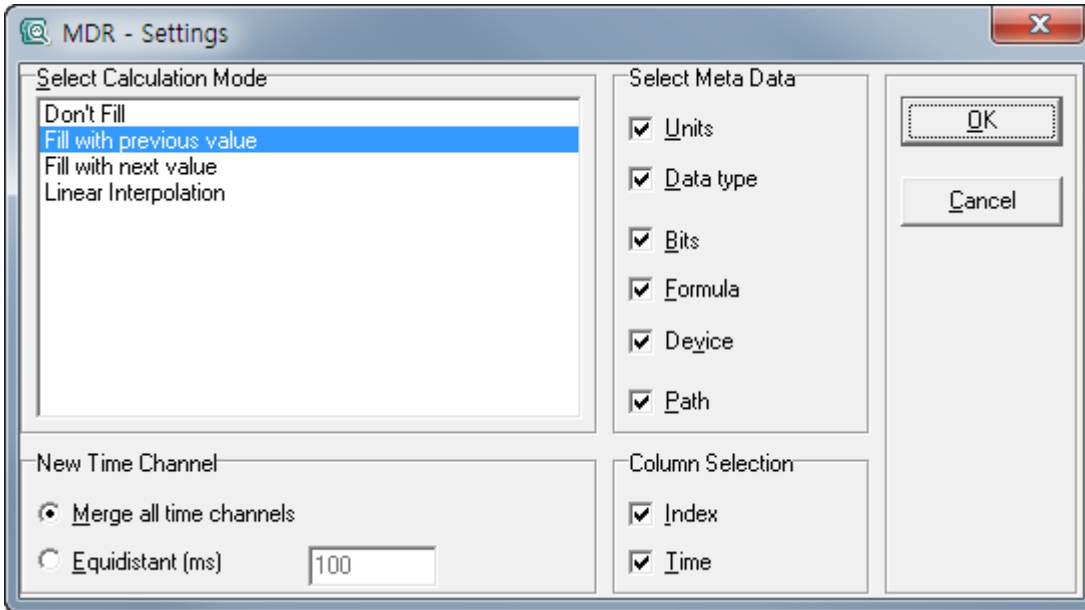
MDR - Settings

Select Calculation Mode

Don't Fill
Fill with previous value
Fill with next value
Linear Interpolation

Select Meta Data

Units
Data type
Bits
Formula
Device
Path

OK

Cancel

New Time Channel

Merge all time channels
Equidistant (ms) 100

Column Selection

Index
Time